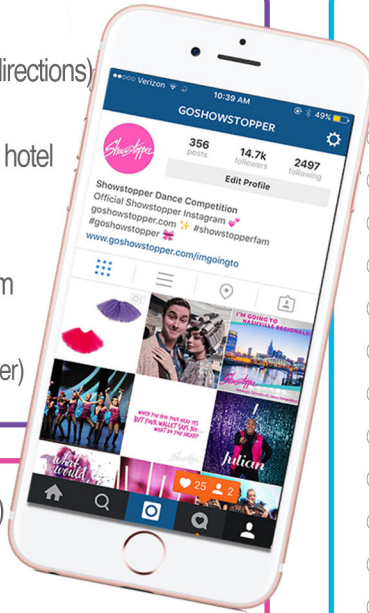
directions)

hotel

m

er)

)

Verizon

10:39 AM

49%

GOSHOWSTOPPER

Showstopper

356
posts

14.7k
followers

2497
following

Edit Profile

Showstopper Dance Competition
Official Showstopper Instagram
goshowstopper.com ✨ #showstopperfam
#goshowstopper
www.goshowstopper.com/imgoingto

I'M GOING TO NASHVILLE REGIONALS

Showstopper

WHEN YOU FIND YOUR HEAD IDS BUT YOUR WALLET SAYS NO... WHAT DO YOU HEAR?

Showstopper

What would

Julian

25

2